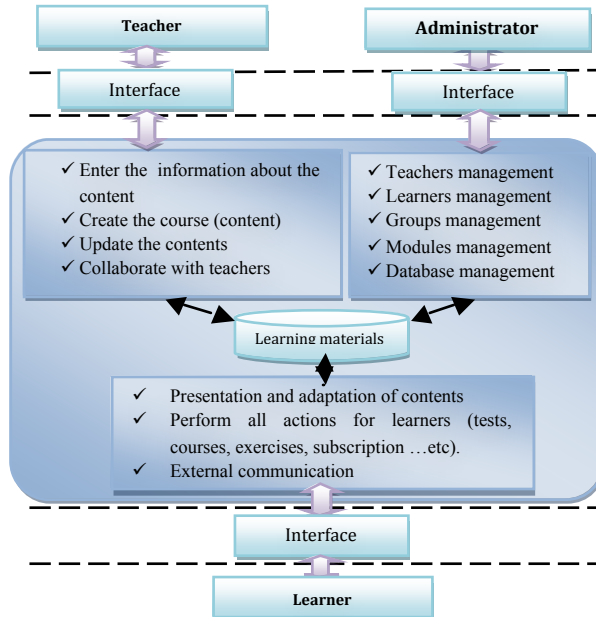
Teacher

Administrator

Interface

Interface

✓ Enter the information about the content
✓ Create the course (content)
✓ Update the contents
✓ Collaborate with teachers

✓ Teachers management
✓ Learners management
✓ Groups management
✓ Modules management
✓ Database management

Learning materials

✓ Presentation and adaptation of contents
✓ Perform all actions for learners (tests, courses, exercises, subscription …etc).
✓ External communication

Interface

Learner